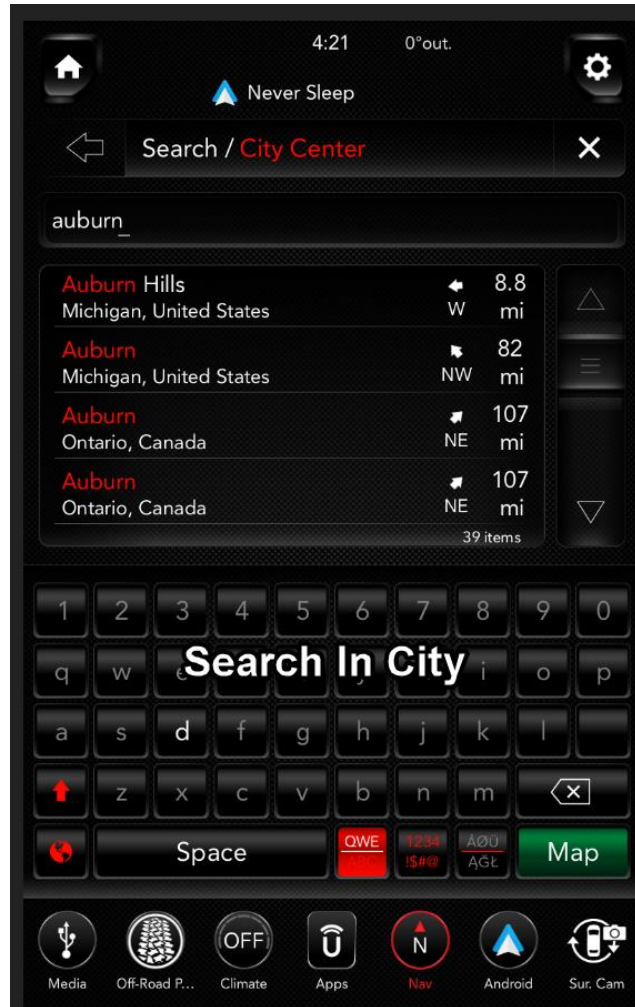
4:21 0°out.

Never Sleep

Search / City Center

auburn_

Auburn Hills
Michigan, United States
W 8.8 mi

Auburn
Michigan, United States
NW 82 mi

Auburn
Ontario, Canada
NE 107 mi

Auburn
Ontario, Canada
NE 107 mi

39 items

1 2 3 4 5 6 7 8 9 0
q w e i o p

Search In City

a s d f g h j k l
z x c v b n m

Space QWE ABC 1234 !$#@ ÅØÜ ĄĞŁ Map

OFF

N

Media Off-Road P... Climate Apps Nav Android Sur. Cam